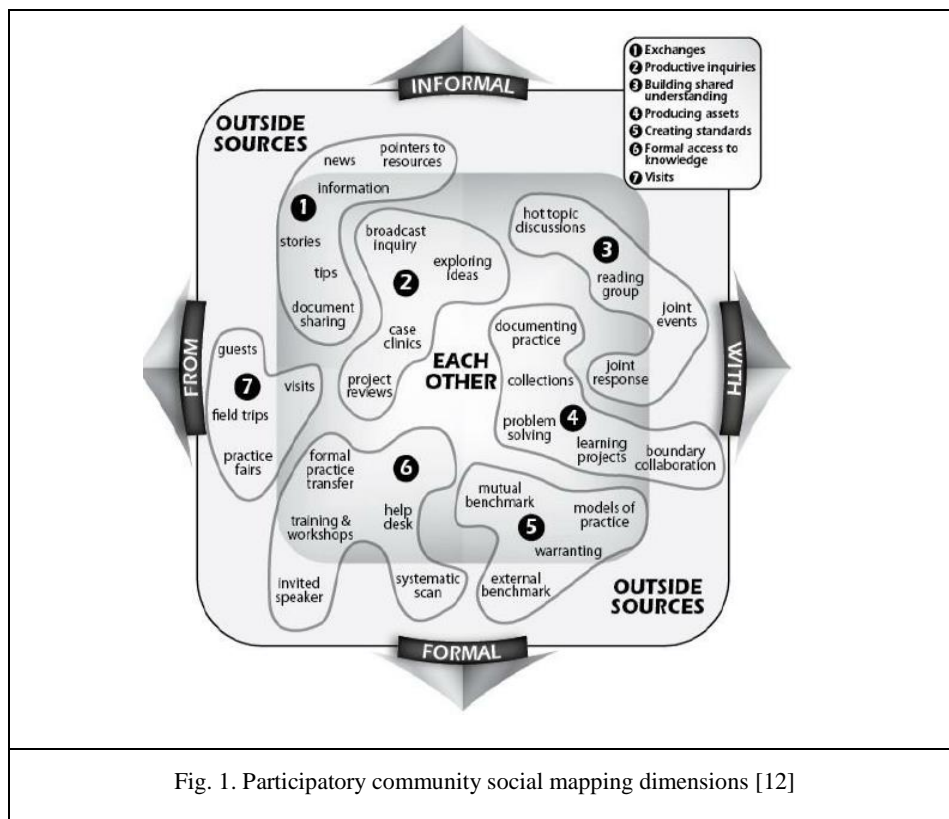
INFORMAL

1 Exchanges
2 Productive inquiries
3 Building shared understanding
4 Producing assets
5 Creating standards
6 Formal access to knowledge
7 Visits

OUTSIDE SOURCES

news

pointers to resources

information

1

stories

tips

document sharing

broadcast inquiry

exploring ideas

2

case clinics

project reviews

hot topic discussions

3

reading group

joint events

joint response

documenting practice

collections

EACH OTHER

problem solving

4

learning projects

boundary collaboration

FROM

WITH

guests

7

visits

field trips

practice fairs

formal practice transfer

6

help desk

training & workshops

invited speaker

systematic scan

mutual benchmark

5

models of practice

warranting

external benchmark

OUTSIDE SOURCES

FORMAL

Fig. 1. Participatory community social mapping dimensions [12]